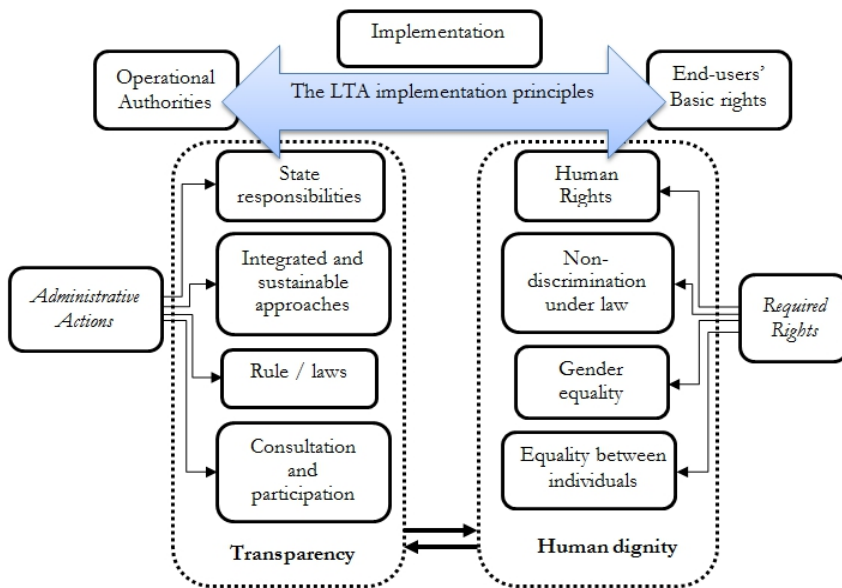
Implementation

Operational Authorities

The LTA implementation principles

End-users' Basic rights

State responsibilities

Integrated and sustainable approaches

Rule / laws

Consultation and participation

Transparency

Administrative Actions

Human Rights

Non-discrimination under law

Gender equality

Equality between individuals

Human dignity

Required Rights